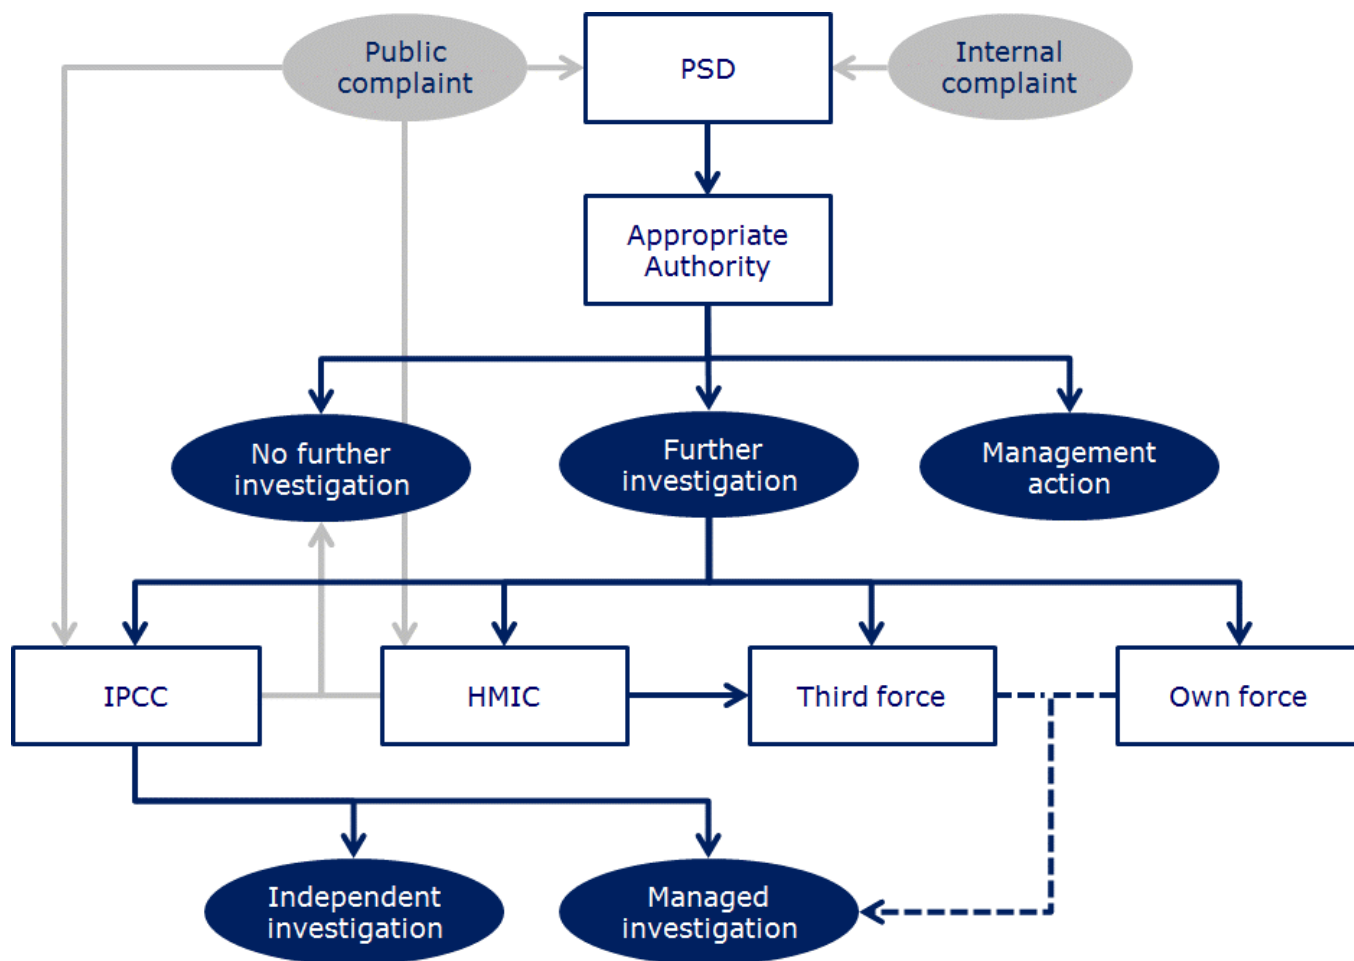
Public complaint

PSD

Internal complaint

Appropriate Authority

No further investigation

Further investigation

Management action

IPCC

HMIC

Third force

Own force

Independent investigation

Managed investigation